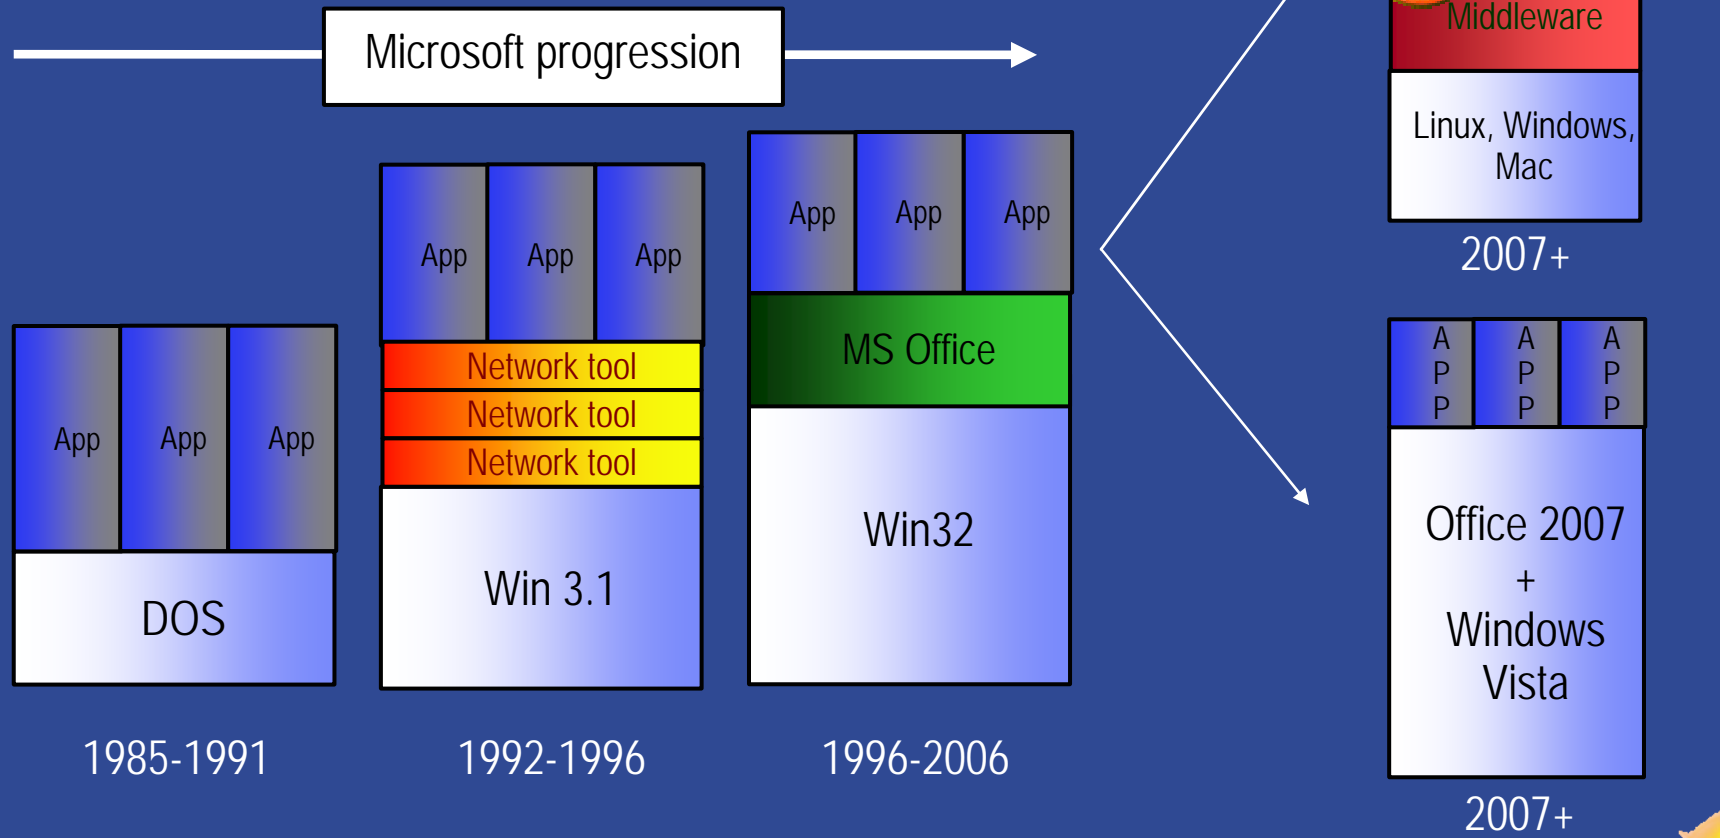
Microsoft progression

App App App

DOS

1985-1991

App App App

Network tool

Network tool

Network tool

Win 3.1

1992-1996

App App App

MS Office

Win32

1996-2006

Middleware

Linux, Windows, Mac

2007+

APP APP APP

Office 2007 + Windows Vista

2007+